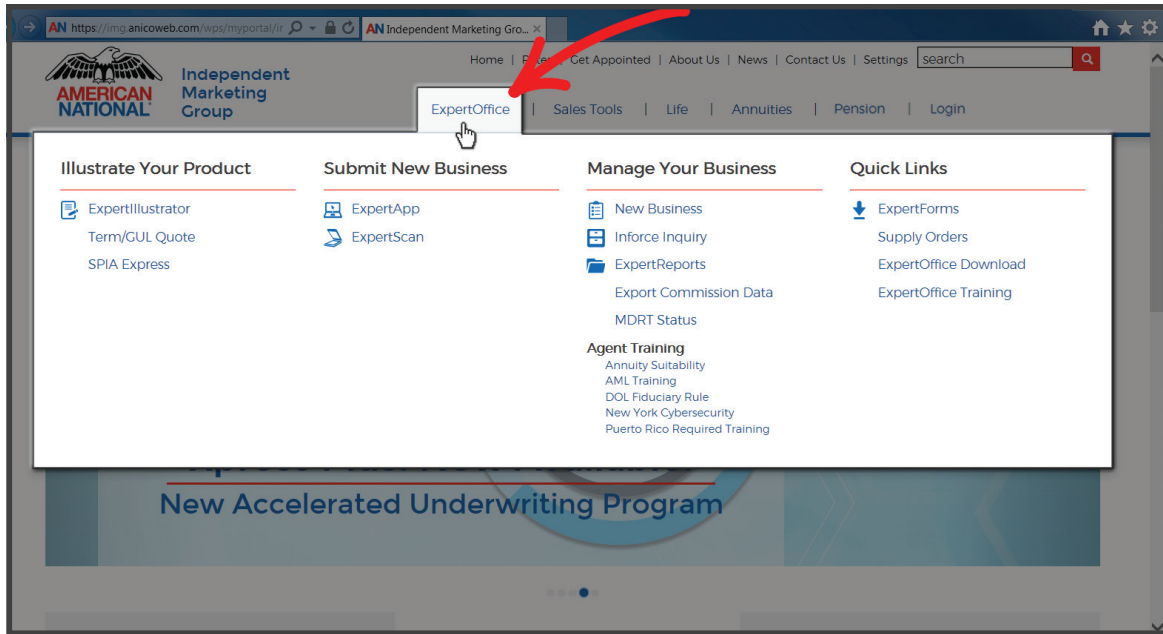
AN https://img.anicoweb.com/wps/myportal/i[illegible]

AN Independent Marketing Gro...

AMERICAN NATIONAL

Independent Marketing Group

Home | P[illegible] | Get Appointed | About Us | News | Contact Us | Settings | search

ExpertOffice | Sales Tools | Life | Annuities | Pension | Login

Illustrate Your Product

ExpertIllustrator
Term/GUL Quote
SPIA Express

Submit New Business

ExpertApp
ExpertScan

Manage Your Business

New Business
Inforce Inquiry
ExpertReports
Export Commission Data
MDRT Status

Agent Training
Annuity Suitability
AML Training
DOL Fiduciary Rule
New York Cybersecurity
Puerto Rico Required Training

Quick Links

ExpertForms
Supply Orders
ExpertOffice Download
ExpertOffice Training

New Accelerated Underwriting Program